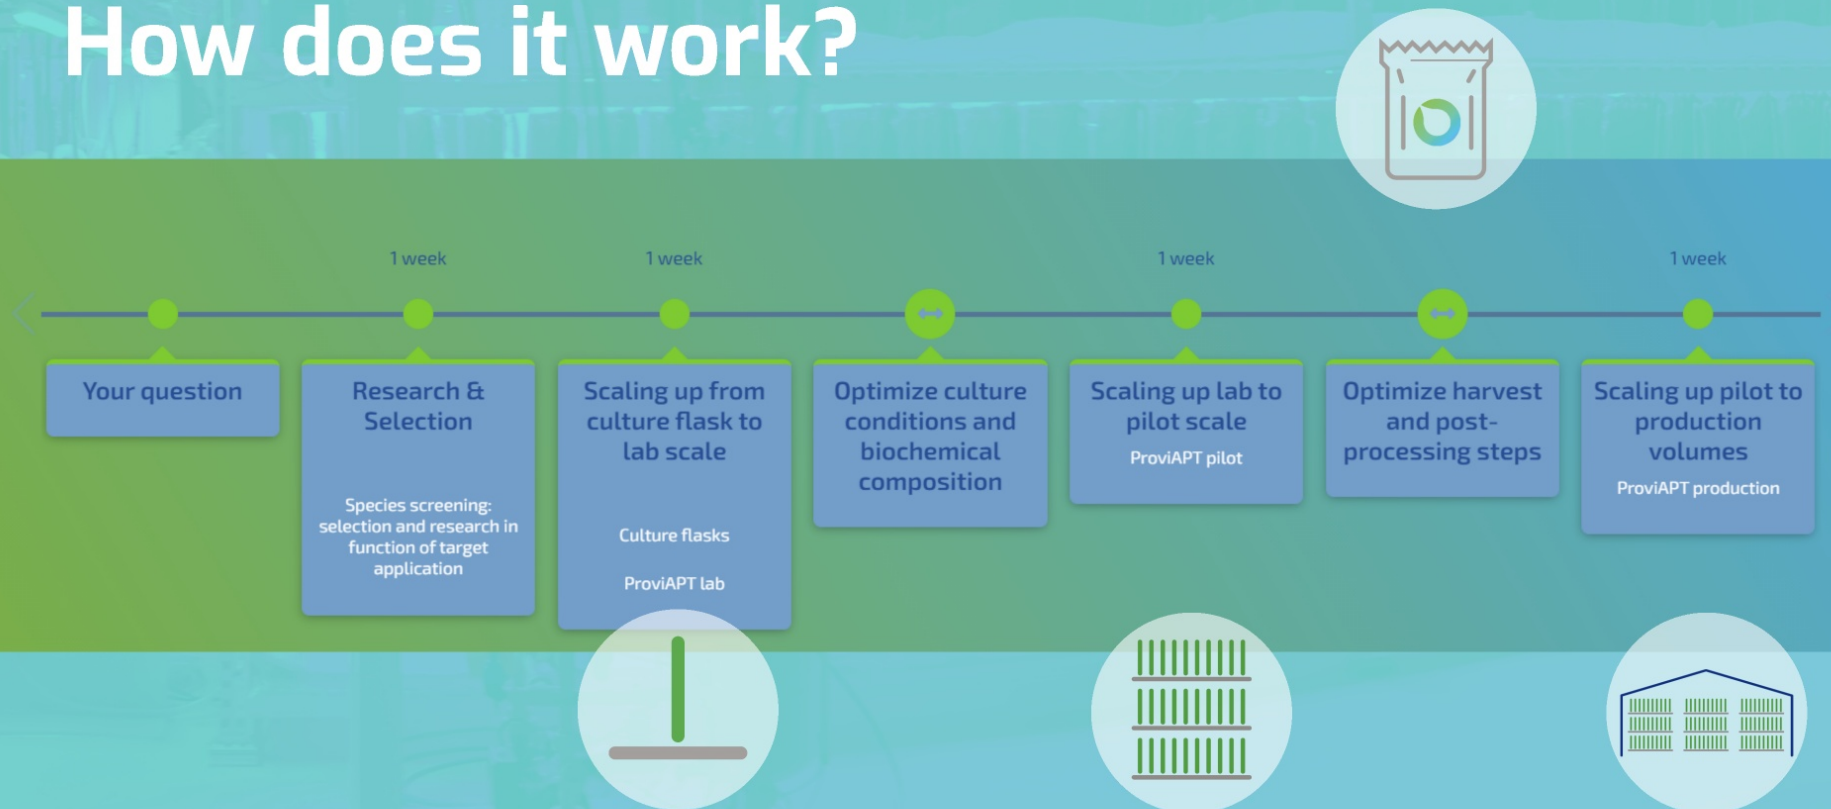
How does it work?

1 week

1 week

1 week

1 week

Your question

Research & Selection

Species screening: selection and research in function of target application

Scaling up from culture flask to lab scale

Culture flasks

ProviAPT lab

Optimize culture conditions and biochemical composition

Scaling up lab to pilot scale

ProviAPT pilot

Optimize harvest and post-processing steps

Scaling up pilot to production volumes

ProviAPT production